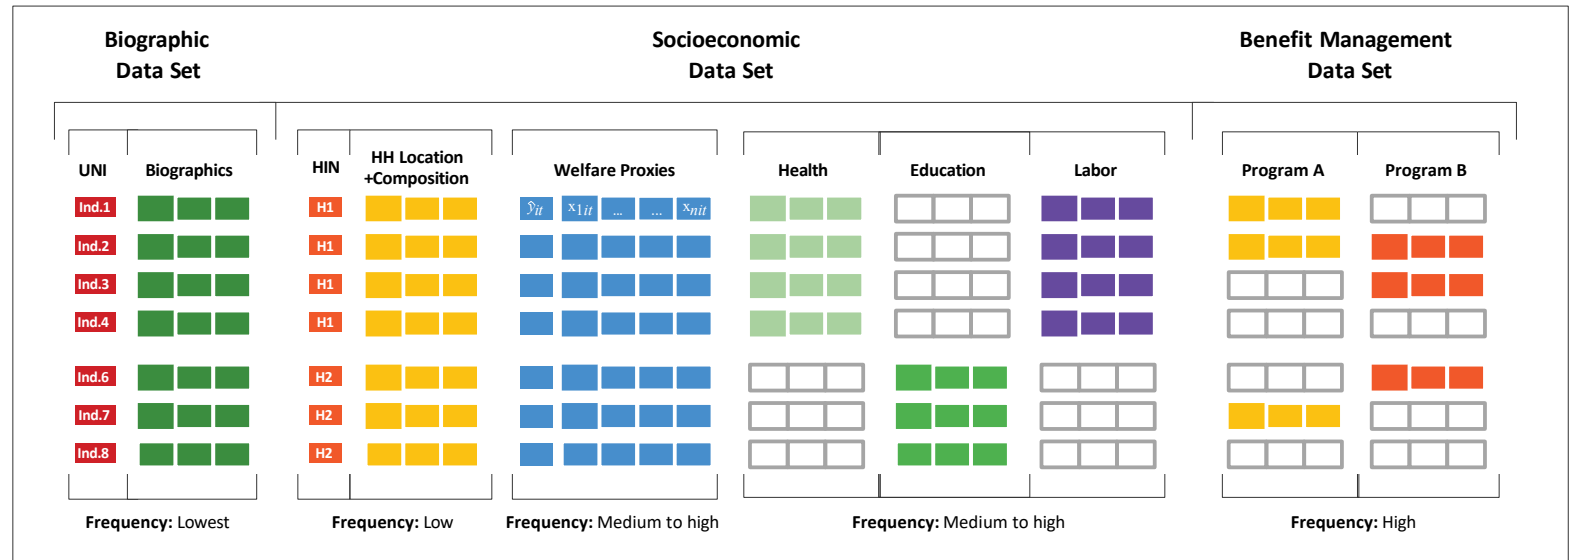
Biographic Data Set

Socioeconomic Data Set

Benefit Management Data Set

UNI

Biographics

HIN

HH Location +Composition

Welfare Proxies

Health

Education

Labor

Program A

Program B

Ind.1 H1 $\hat{y}_{it}$ $x_{1it}$ ... ... $x_{nit}$

Ind.2 H1

Ind.3 H1

Ind.4 H1

Ind.6 H2

Ind.7 H2

Ind.8 H2

**Frequency:** Lowest

**Frequency:** Low

**Frequency:** Medium to high

**Frequency:** Medium to high

**Frequency:** High